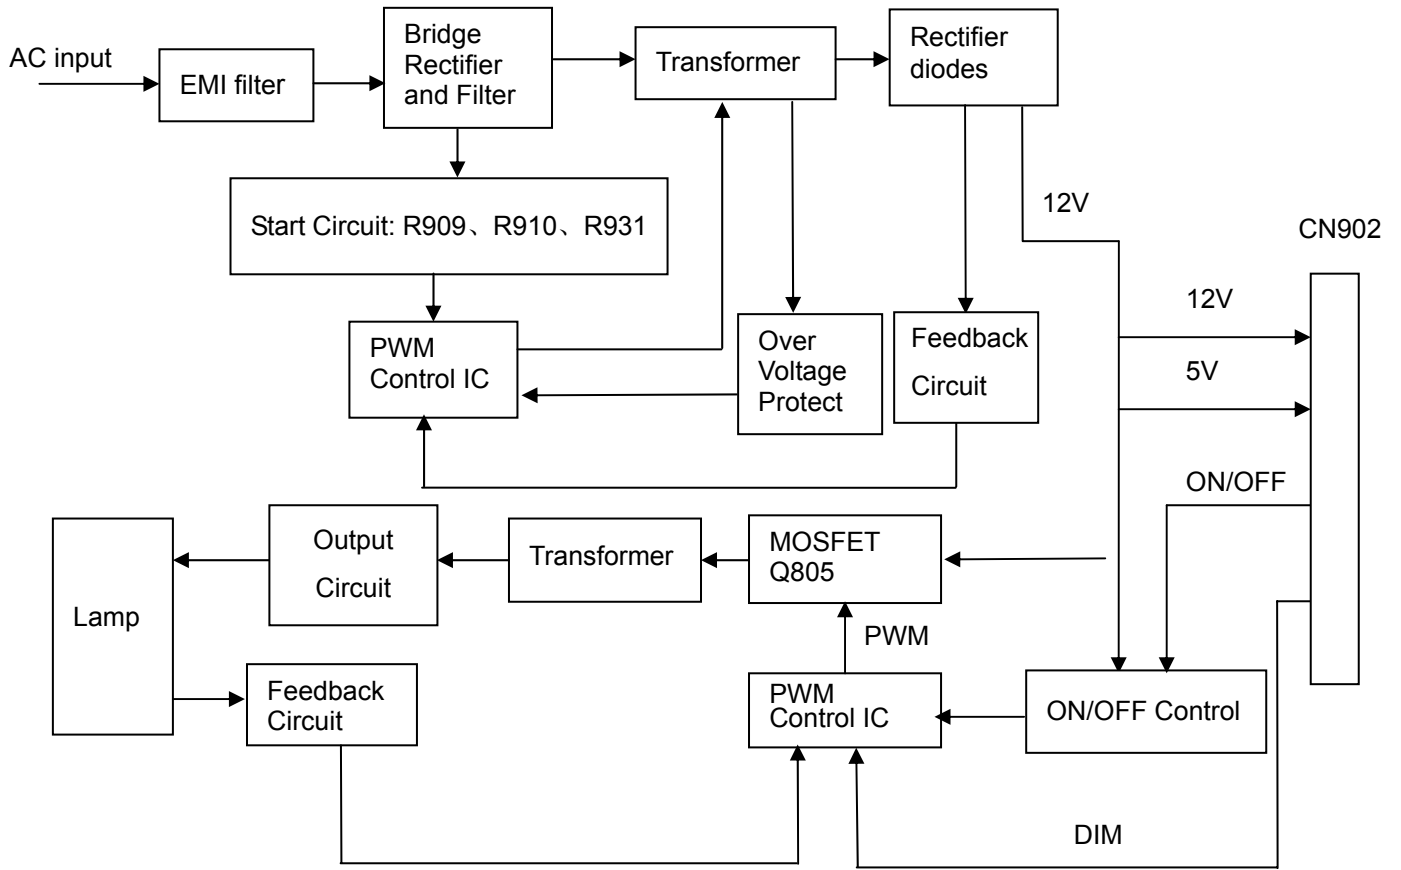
AC input

EMI filter

Bridge Rectifier and Filter

Transformer

Rectifier diodes

Start Circuit: R909、R910、R931

12V

CN902

PWM Control IC

Over Voltage Protect

Feedback Circuit

12V

5V

ON/OFF

Lamp

Output Circuit

Transformer

MOSFET Q805

PWM

Feedback Circuit

PWM Control IC

ON/OFF Control

DIM